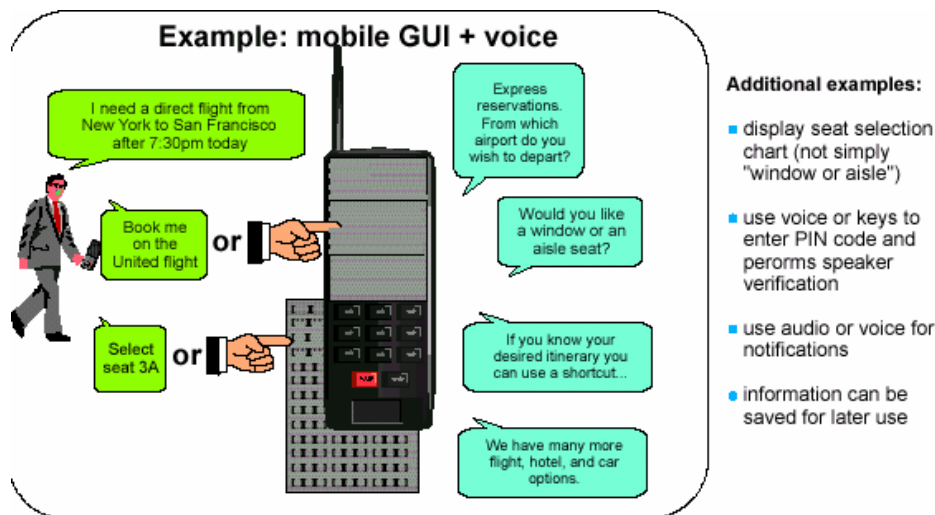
Example: mobile GUI + voice

I need a direct flight from New York to San Francisco after 7:30pm today

Book me on the United flight

or

Select seat 3A

or

Express reservations. From which airport do you wish to depart?

Would you like a window or an aisle seat?

If you know your desired itinerary you can use a shortcut...

We have many more flight, hotel, and car options.

Additional examples:

- display seat selection chart (not simply "window or aisle")
- use voice or keys to enter PIN code and peroms speaker verification
- use audio or voice for notifications
- information can be saved for later use